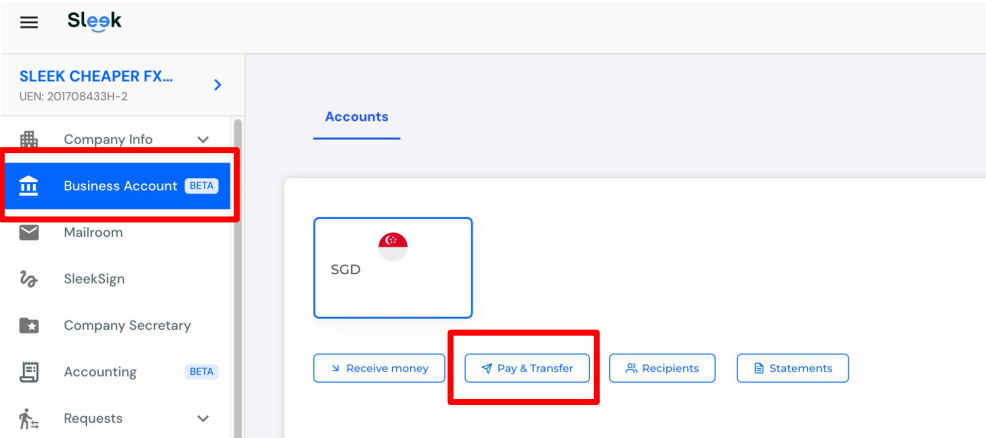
Sleek

SLEEK CHEAPER FX...
UEN: 201708433H-2

Company Info
Business Account BETA
Mailroom
SleekSign
Company Secretary
Accounting BETA
Requests

Accounts

SGD

Receive money
Pay & Transfer
Recipients
Statements